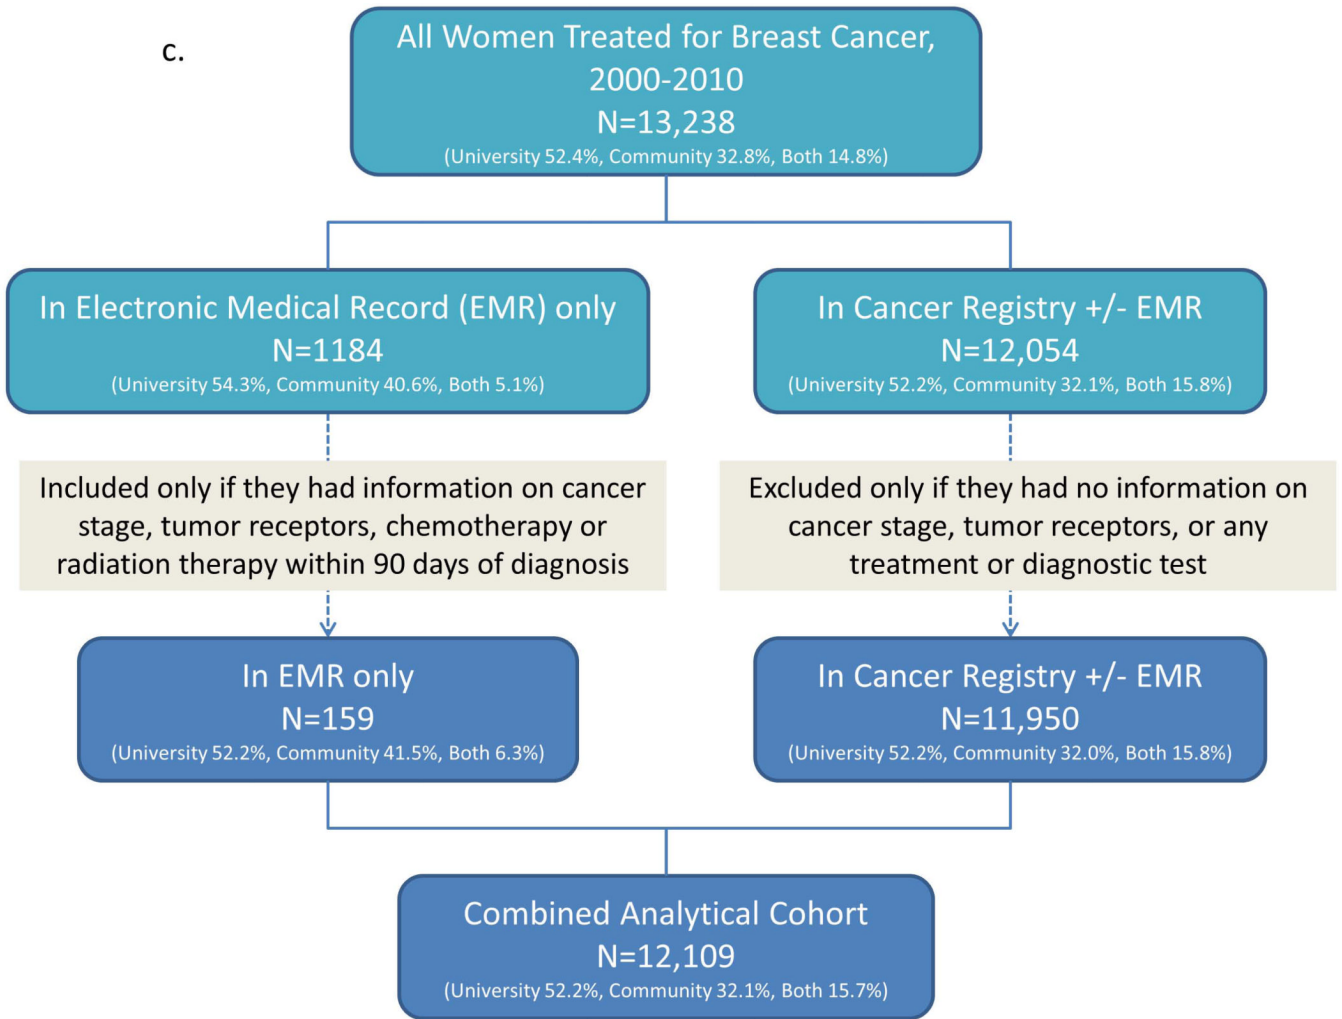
c.

All Women Treated for Breast Cancer, 2000-2010
N=13,238
(University 52.4%, Community 32.8%, Both 14.8%)

In Electronic Medical Record (EMR) only
N=1184
(University 54.3%, Community 40.6%, Both 5.1%)

In Cancer Registry +/- EMR
N=12,054
(University 52.2%, Community 32.1%, Both 15.8%)

Included only if they had information on cancer stage, tumor receptors, chemotherapy or radiation therapy within 90 days of diagnosis

Excluded only if they had no information on cancer stage, tumor receptors, or any treatment or diagnostic test

In EMR only
N=159
(University 52.2%, Community 41.5%, Both 6.3%)

In Cancer Registry +/- EMR
N=11,950
(University 52.2%, Community 32.0%, Both 15.8%)

Combined Analytical Cohort
N=12,109
(University 52.2%, Community 32.1%, Both 15.7%)